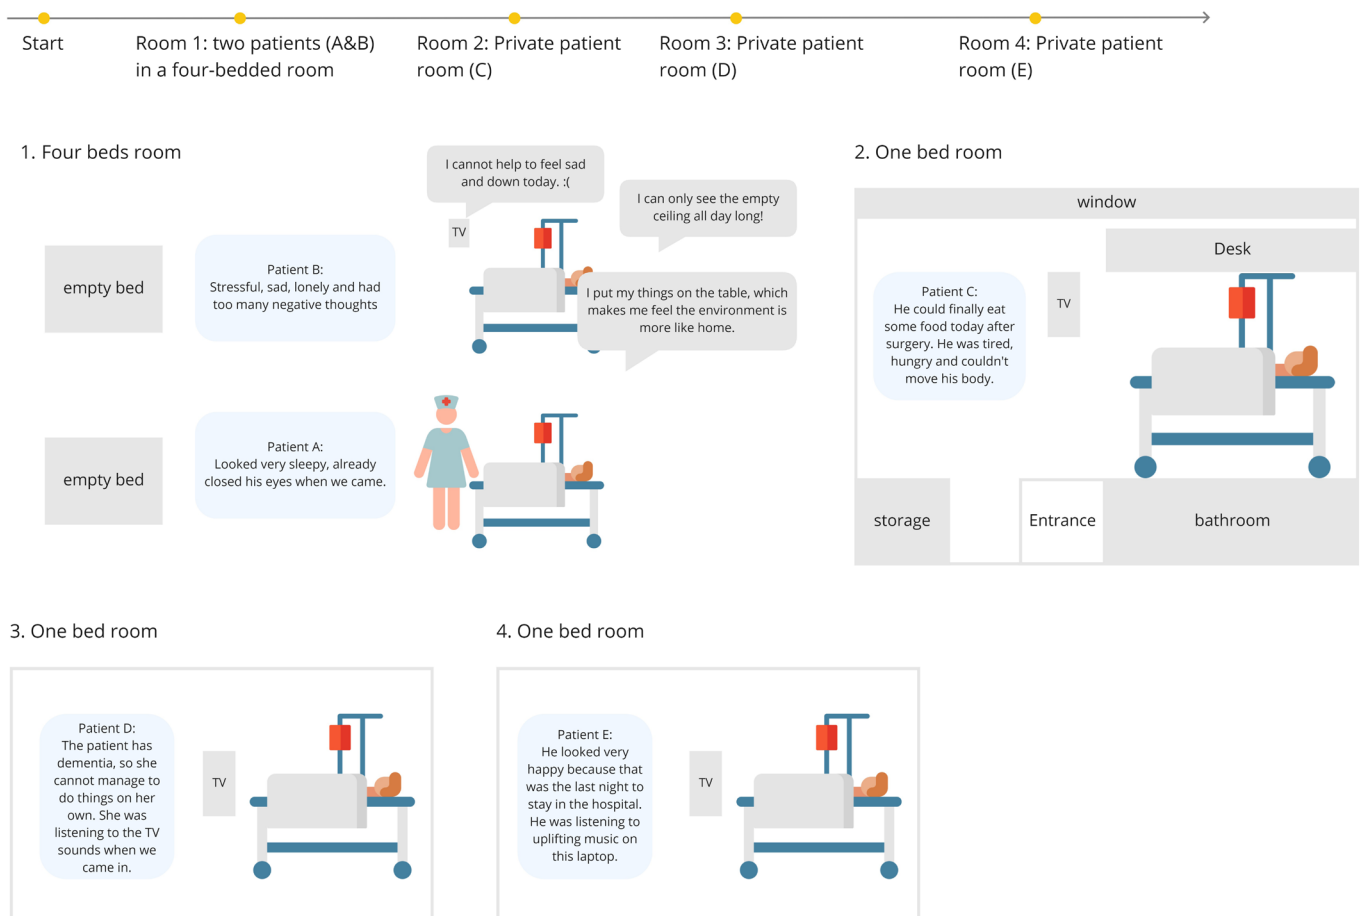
Start

Room 1: two patients (A&B) in a four-bedded room

Room 2: Private patient room (C)

Room 3: Private patient room (D)

Room 4: Private patient room (E)

1. Four beds room

I cannot help to feel sad and down today. :(

I can only see the empty ceiling all day long!

TV

empty bed

Patient B: Stressful, sad, lonely and had too many negative thoughts

I put my things on the table, which makes me feel the environment is more like home.

empty bed

Patient A: Looked very sleepy, already closed his eyes when we came.

2. One bed room

window

Desk

Patient C: He could finally eat some food today after surgery. He was tired, hungry and couldn't move his body.

TV

storage

Entrance

bathroom

3. One bed room

Patient D: The patient has dementia, so she cannot manage to do things on her own. She was listening to the TV sounds when we came in.

TV

4. One bed room

Patient E: He looked very happy because that was the last night to stay in the hospital. He was listening to uplifting music on this laptop.

TV